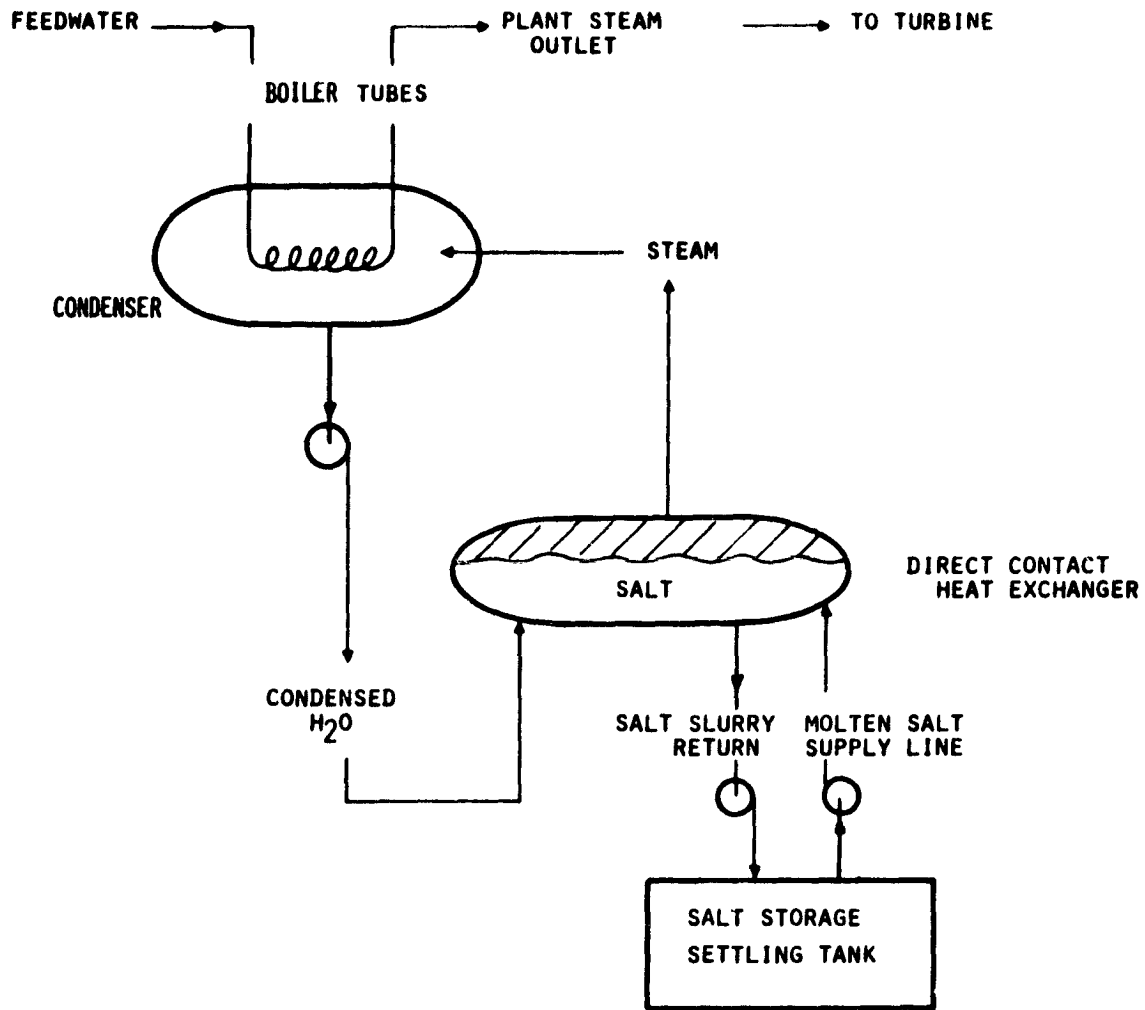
FEEDWATER

PLANT STEAM OUTLET

TO TURBINE

BOILER TUBES

STEAM

CONDENSER

DIRECT CONTACT HEAT EXCHANGER

SALT

CONDENSED $H_2O$

SALT SLURRY RETURN

MOLTEN SALT SUPPLY LINE

SALT STORAGE SETTLING TANK